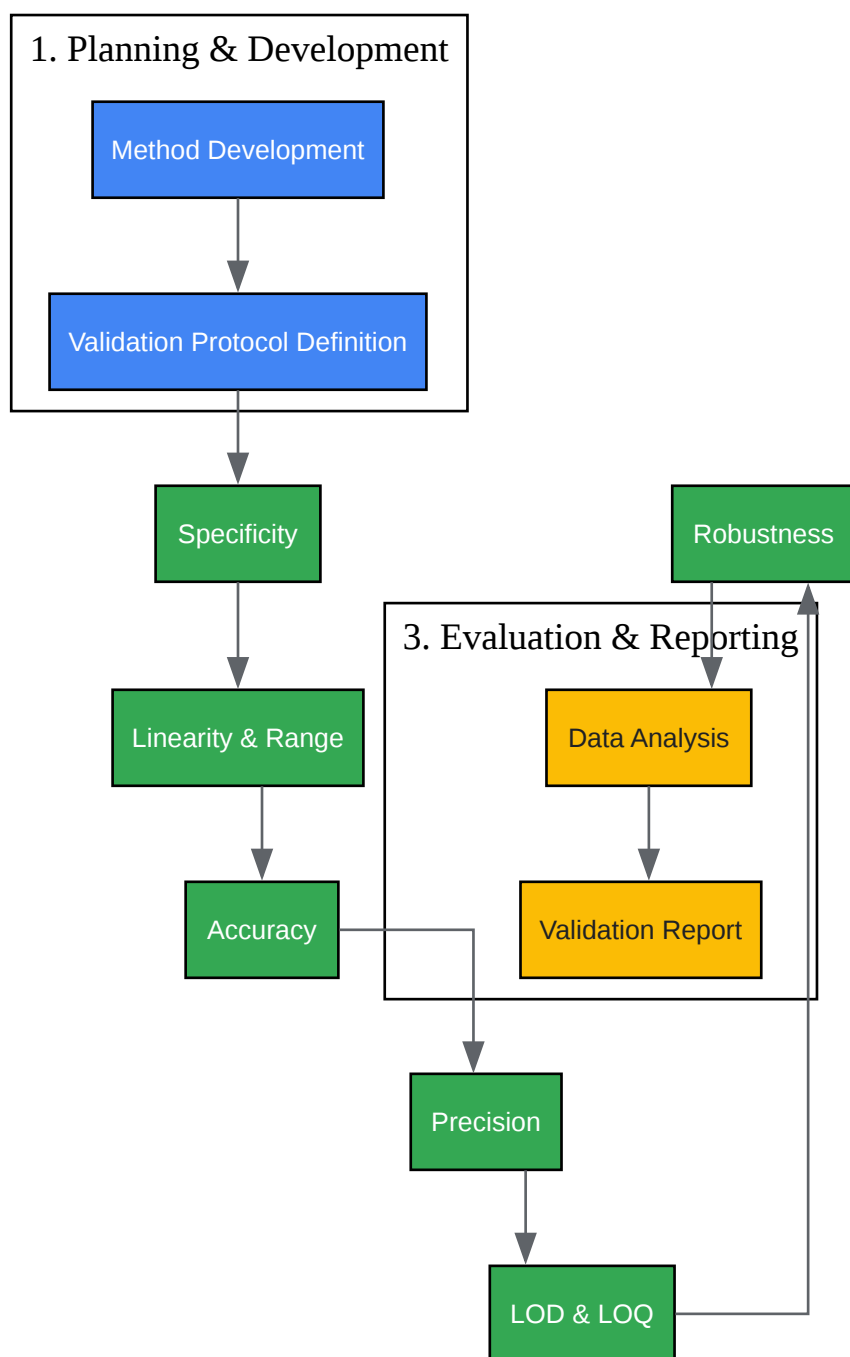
1. Planning & Development

Method Development

Validation Protocol Definition

Specificity

Linearity & Range

Accuracy

Precision

LOD & LOQ

Robustness

3. Evaluation & Reporting

Data Analysis

Validation Report